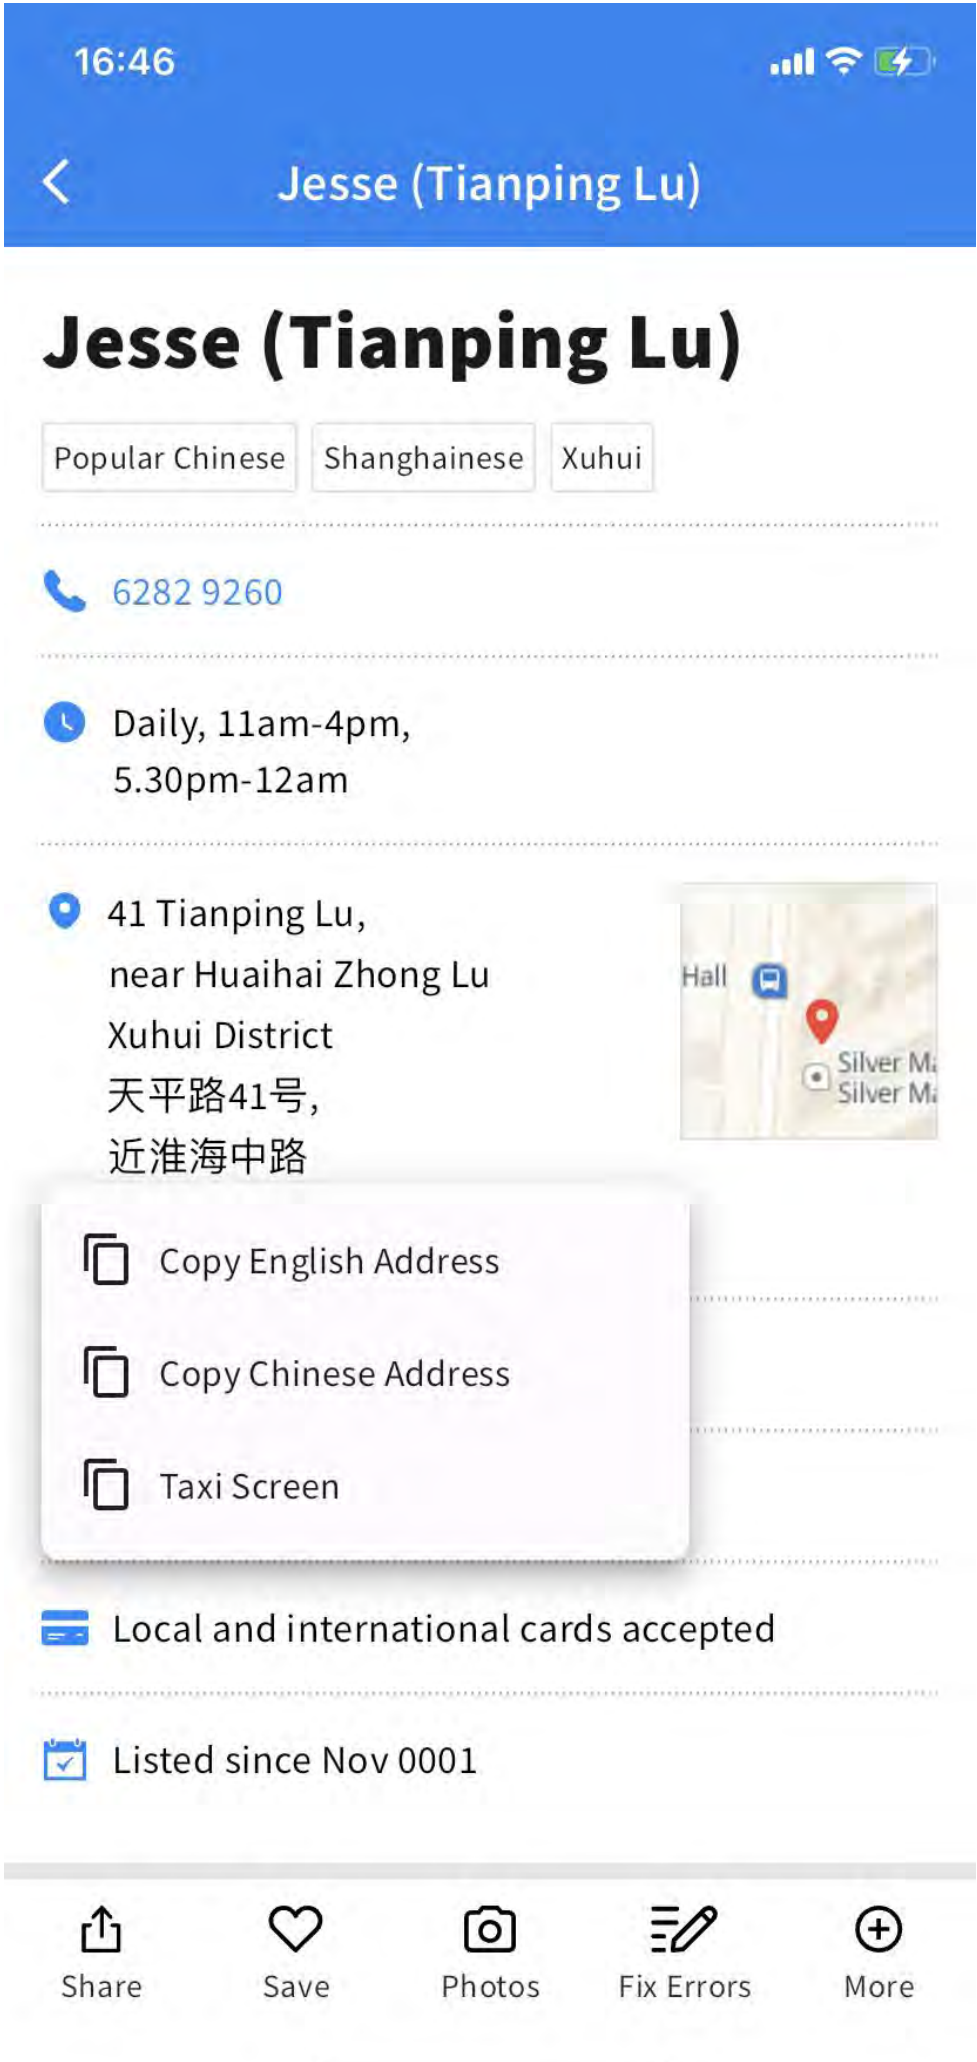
16:46

Jesse (Tianping Lu)

Jesse (Tianping Lu)

Popular Chinese Shanghainese Xuhui

6282 9260

Daily, 11am-4pm, 5.30pm-12am

41 Tianping Lu, near Huaihai Zhong Lu Xuhui District 天平路41号, 近淮海中路

Hall
Silver M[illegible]
Silver M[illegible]

Copy English Address

Copy Chinese Address

Taxi Screen

Local and international cards accepted

Listed since Nov 0001

Share Save Photos Fix Errors More